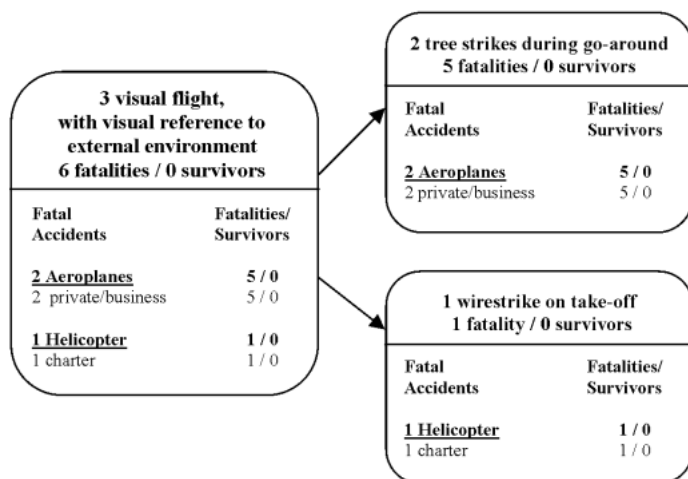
3 visual flight, with visual reference to external environment
6 fatalities / 0 survivors

| Fatal Accidents | Fatalities/ Survivors |
|---|---|
| 2 Aeroplanes | 5 / 0 |
| 2 private/business | 5 / 0 |
| 1 Helicopter | 1 / 0 |
| 1 charter | 1 / 0 |

2 tree strikes during go-around
5 fatalities / 0 survivors

| Fatal Accidents | Fatalities/ Survivors |
|---|---|
| 2 Aeroplanes | 5 / 0 |
| 2 private/business | 5 / 0 |

1 wirestrike on take-off
1 fatality / 0 survivors

| Fatal Accidents | Fatalities/ Survivors |
|---|---|
| 1 Helicopter | 1 / 0 |
| 1 charter | 1 / 0 |